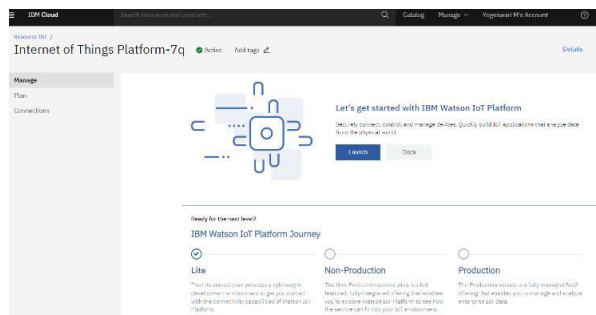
IBM Cloud
Search resources and products...
Catalog Manage Yogeswari M's Account

Resource list /
Internet of Things Platform-7q
Active
Add tags
Details

Manage
Plan
Connections

Let's get started with IBM Watson IoT Platform
Securely connect, control, and manage devices. Quickly build IoT applications that analyze data from the physical world.
Launch
Docs

Ready for the next level?
IBM Watson IoT Platform Journey

Lite
The Lite service plan provides a lightweight development environment to get you started with the connectivity capabilities of Watson IoT Platform.

Non-Production
The Non-Production service plan is a full featured, fully integrated offering that enables you to explore Watson IoT Platform to see how the service can help your IoT environment.

Production
The Production service is a fully managed IBM offering that enables you to manage and analyze enterprise IoT data.